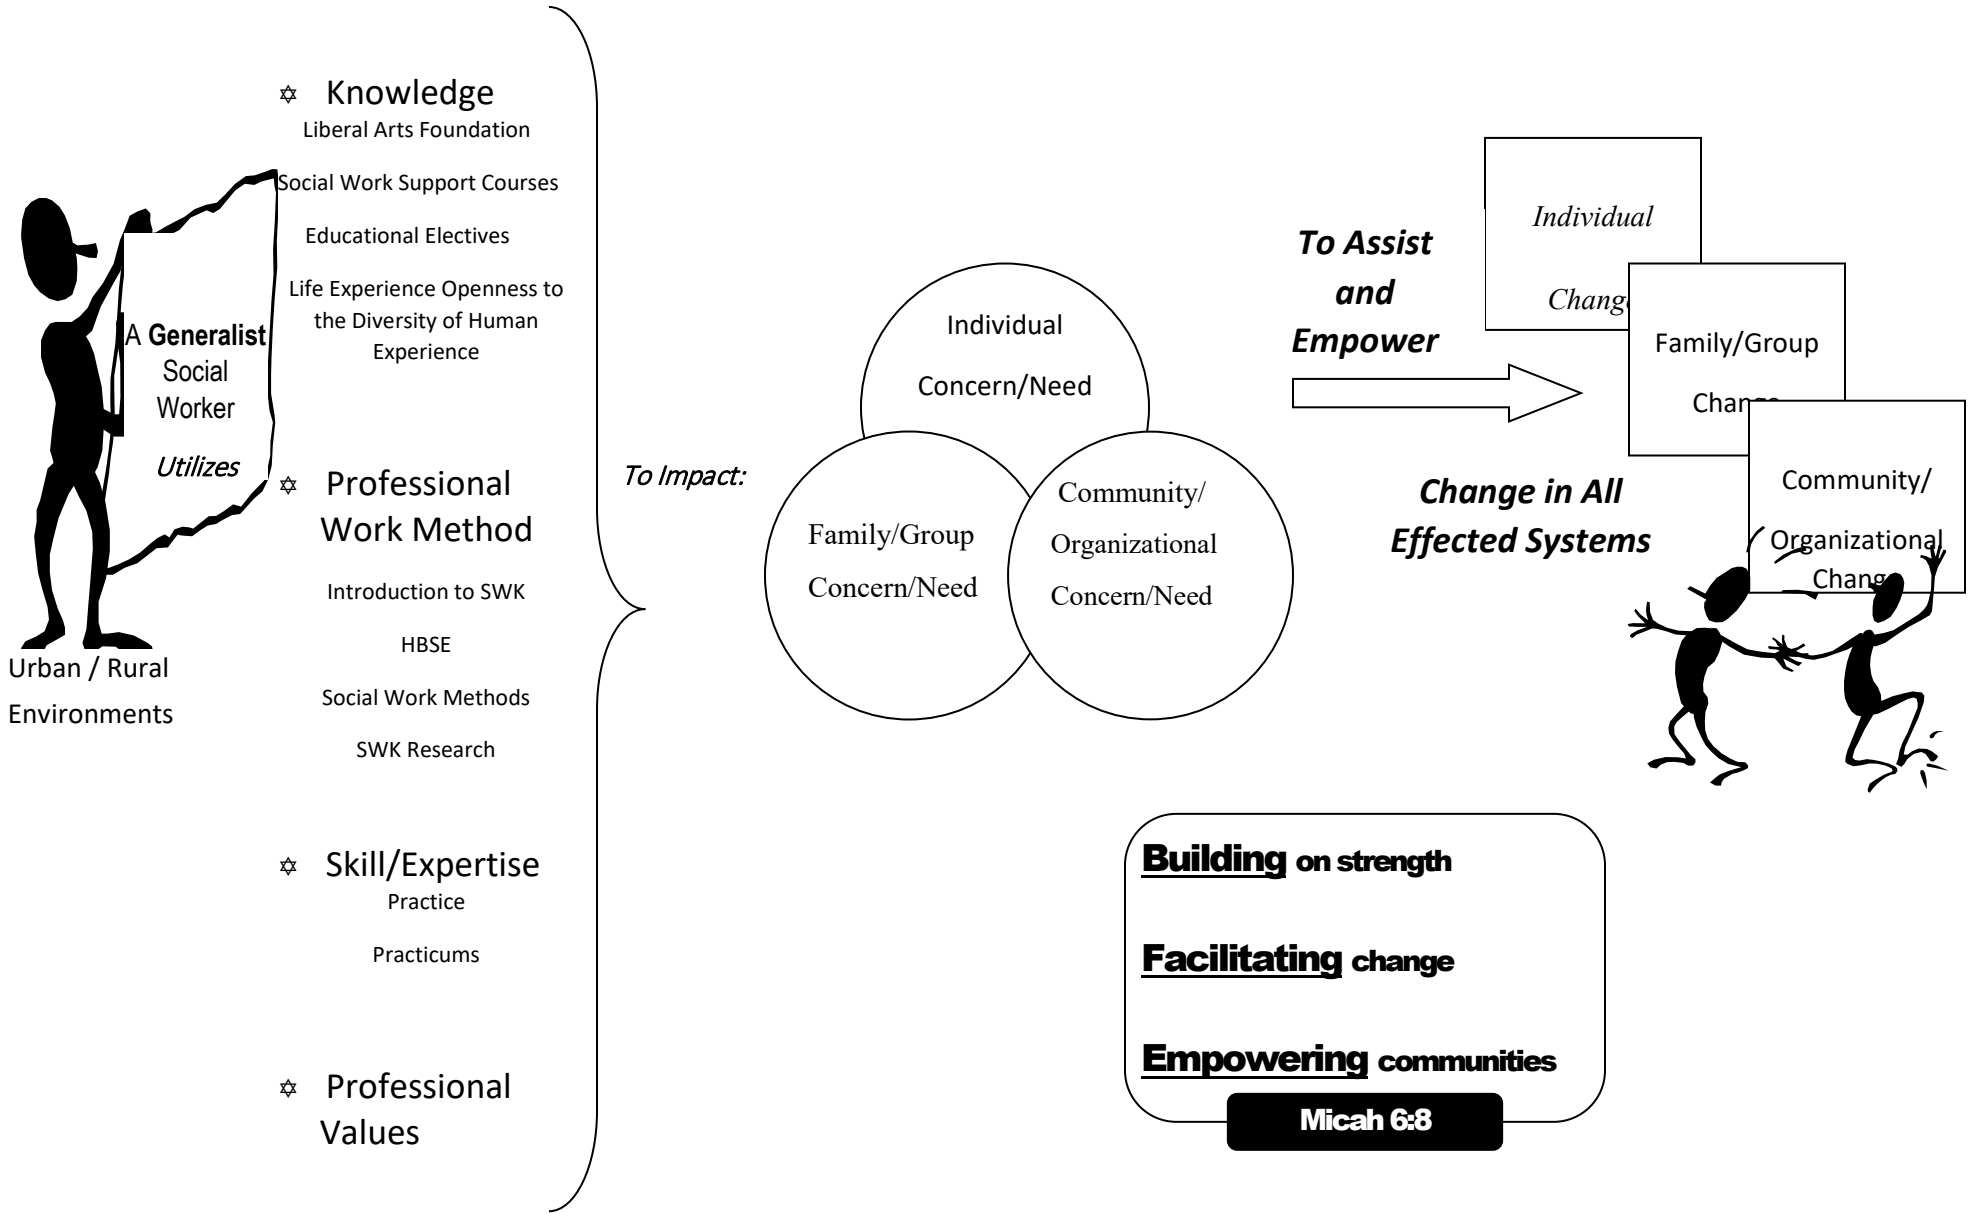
A **Generalist** Social Worker *Utilizes*

Urban / Rural Environments

✡ Knowledge
Liberal Arts Foundation
Social Work Support Courses
Educational Electives
Life Experience Openness to the Diversity of Human Experience

✡ Professional Work Method
Introduction to SWK
HBSE
Social Work Methods
SWK Research

✡ Skill/Expertise
Practice
Practicums

✡ Professional Values

*To Impact:*

Individual Concern/Need

Family/Group Concern/Need

Community/ Organizational Concern/Need

*To Assist and Empower*

*Individual Chang*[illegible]

Family/Group Chan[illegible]

Community/ Organizational Chang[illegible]

*Change in All Effected Systems*

Building on strength

Facilitating change

Empowering communities

Micah 6:8